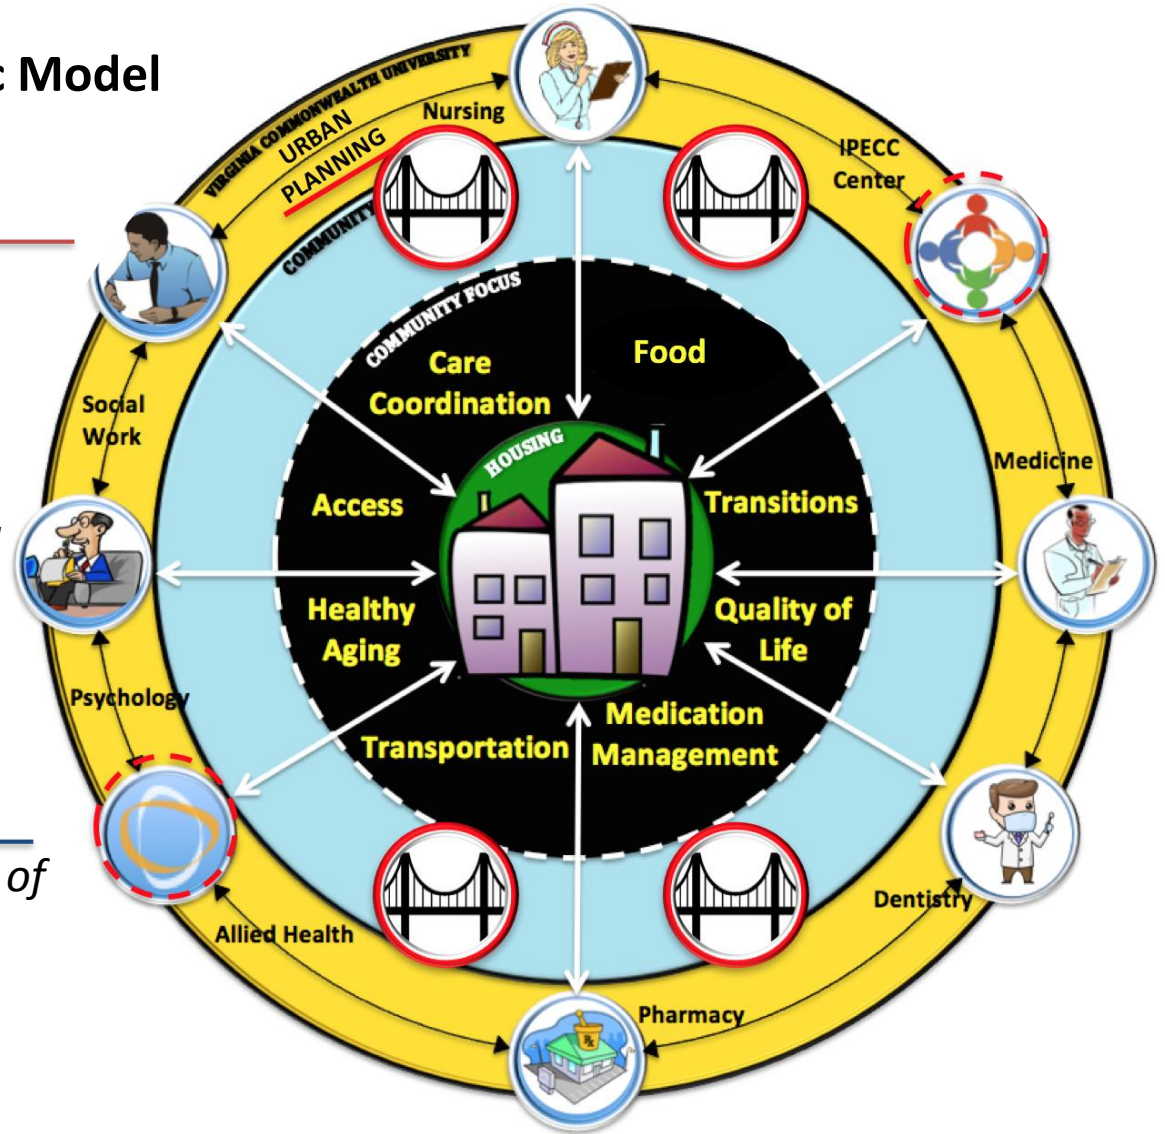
c Model

VIRGINIA COMMONWEALTH UNIVERSITY

URBAN PLANNING

COMMUNITY

Nursing

IPECC Center

Social Work

Medicine

Psychology

Dentistry

Allied Health

Pharmacy

COMMUNITY FOCUS

Care Coordination

Food

HOUSING

Access

Transitions

Healthy Aging

Quality of Life

Transportation

Medication Management

of